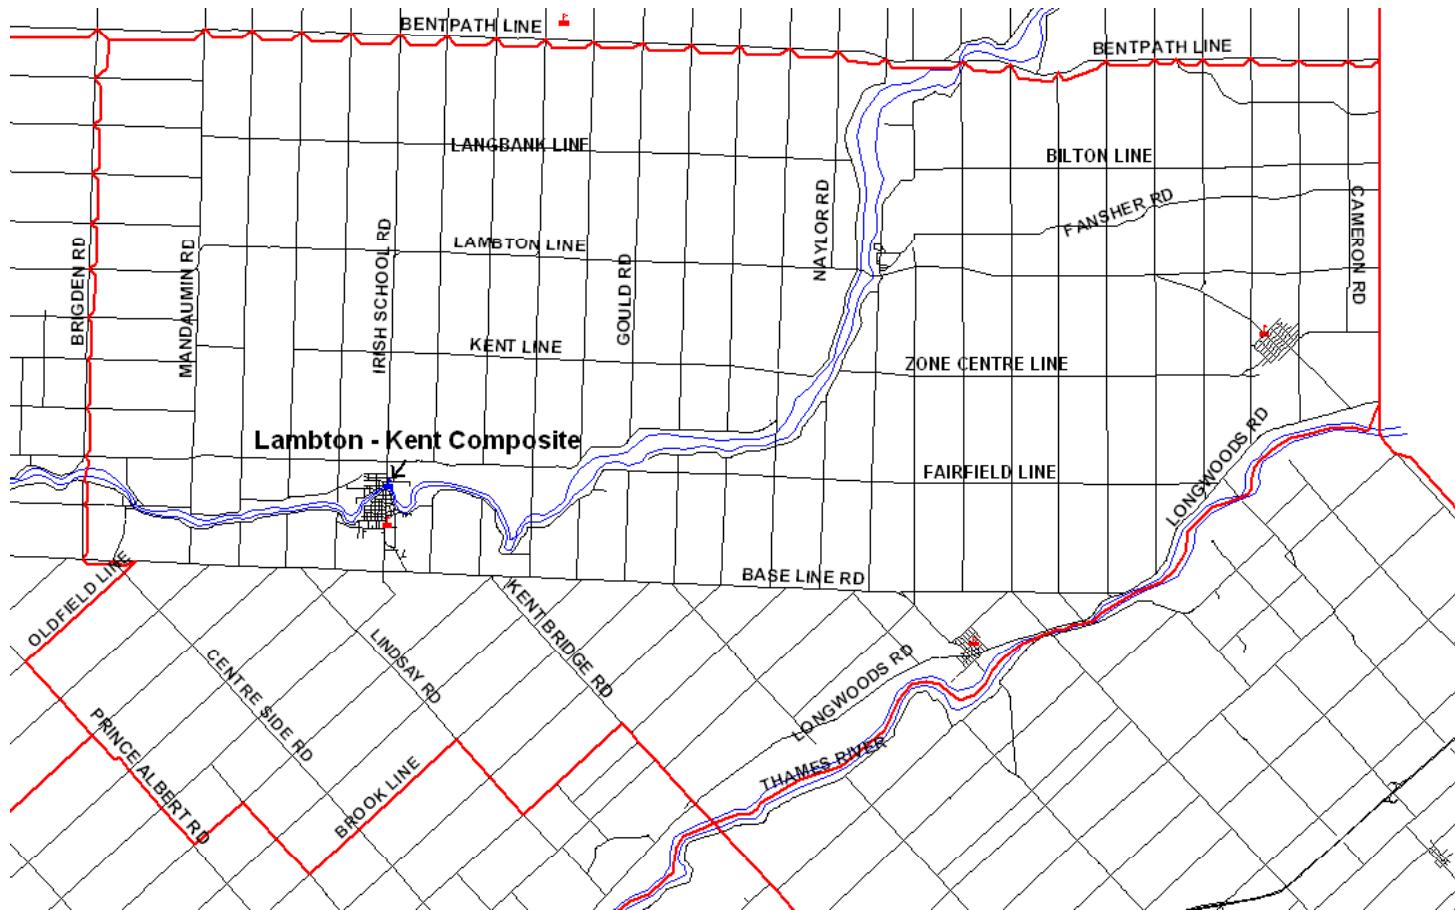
BENTPATH LINE
BENTPATH LINE
LANGBANK LINE
BILTON LINE
FANSHER RD
CAMERON RD
NAYLOR RD
LAMBTON LINE
GOULD RD
IRISH SCHOOL RD
BRIGDEN RD
MANDAUMIN RD
KENT LINE
ZONE CENTRE LINE
Lambton - Kent Composite
FAIRFIELD LINE
LONGWOODS RD
BASE LINE RD
OLDFIELD LINE
KENT BRIDGE RD
LINDSAY RD
CENTRE SIDE RD
LONGWOODS RD
PRINCE ALBERT RD
BROOK LINE
THAMES RIVER